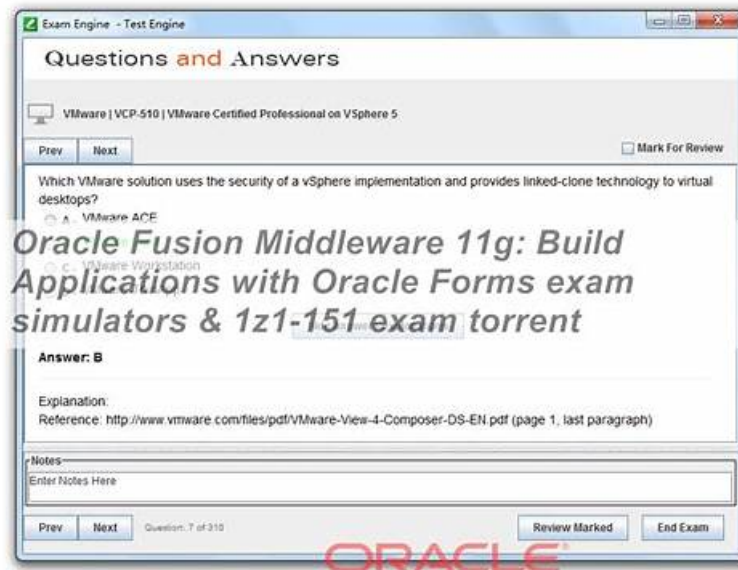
Exam Engine - Test Engine

Questions and Answers

VMware | VCP-510 | VMware Certified Professional on VSphere 5

Prev Next

Mark For Review

Which VMware solution uses the security of a vSphere implementation and provides linked-clone technology to virtual desktops?

A - VMware ACE

C - VMware Workstation

Oracle Fusion Middleware 11g: Build Applications with Oracle Forms exam simulators & 1z1-151 exam torrent

Answer: B

Explanation:
Reference: http://www.vmware.com/files/pdf/VMware-View-4-Composer-DS-EN.pdf (page 1, last paragraph)

Notes
Enter Notes Here

Prev Next Question: 7 of 310

Review Marked End Exam

ORACLE